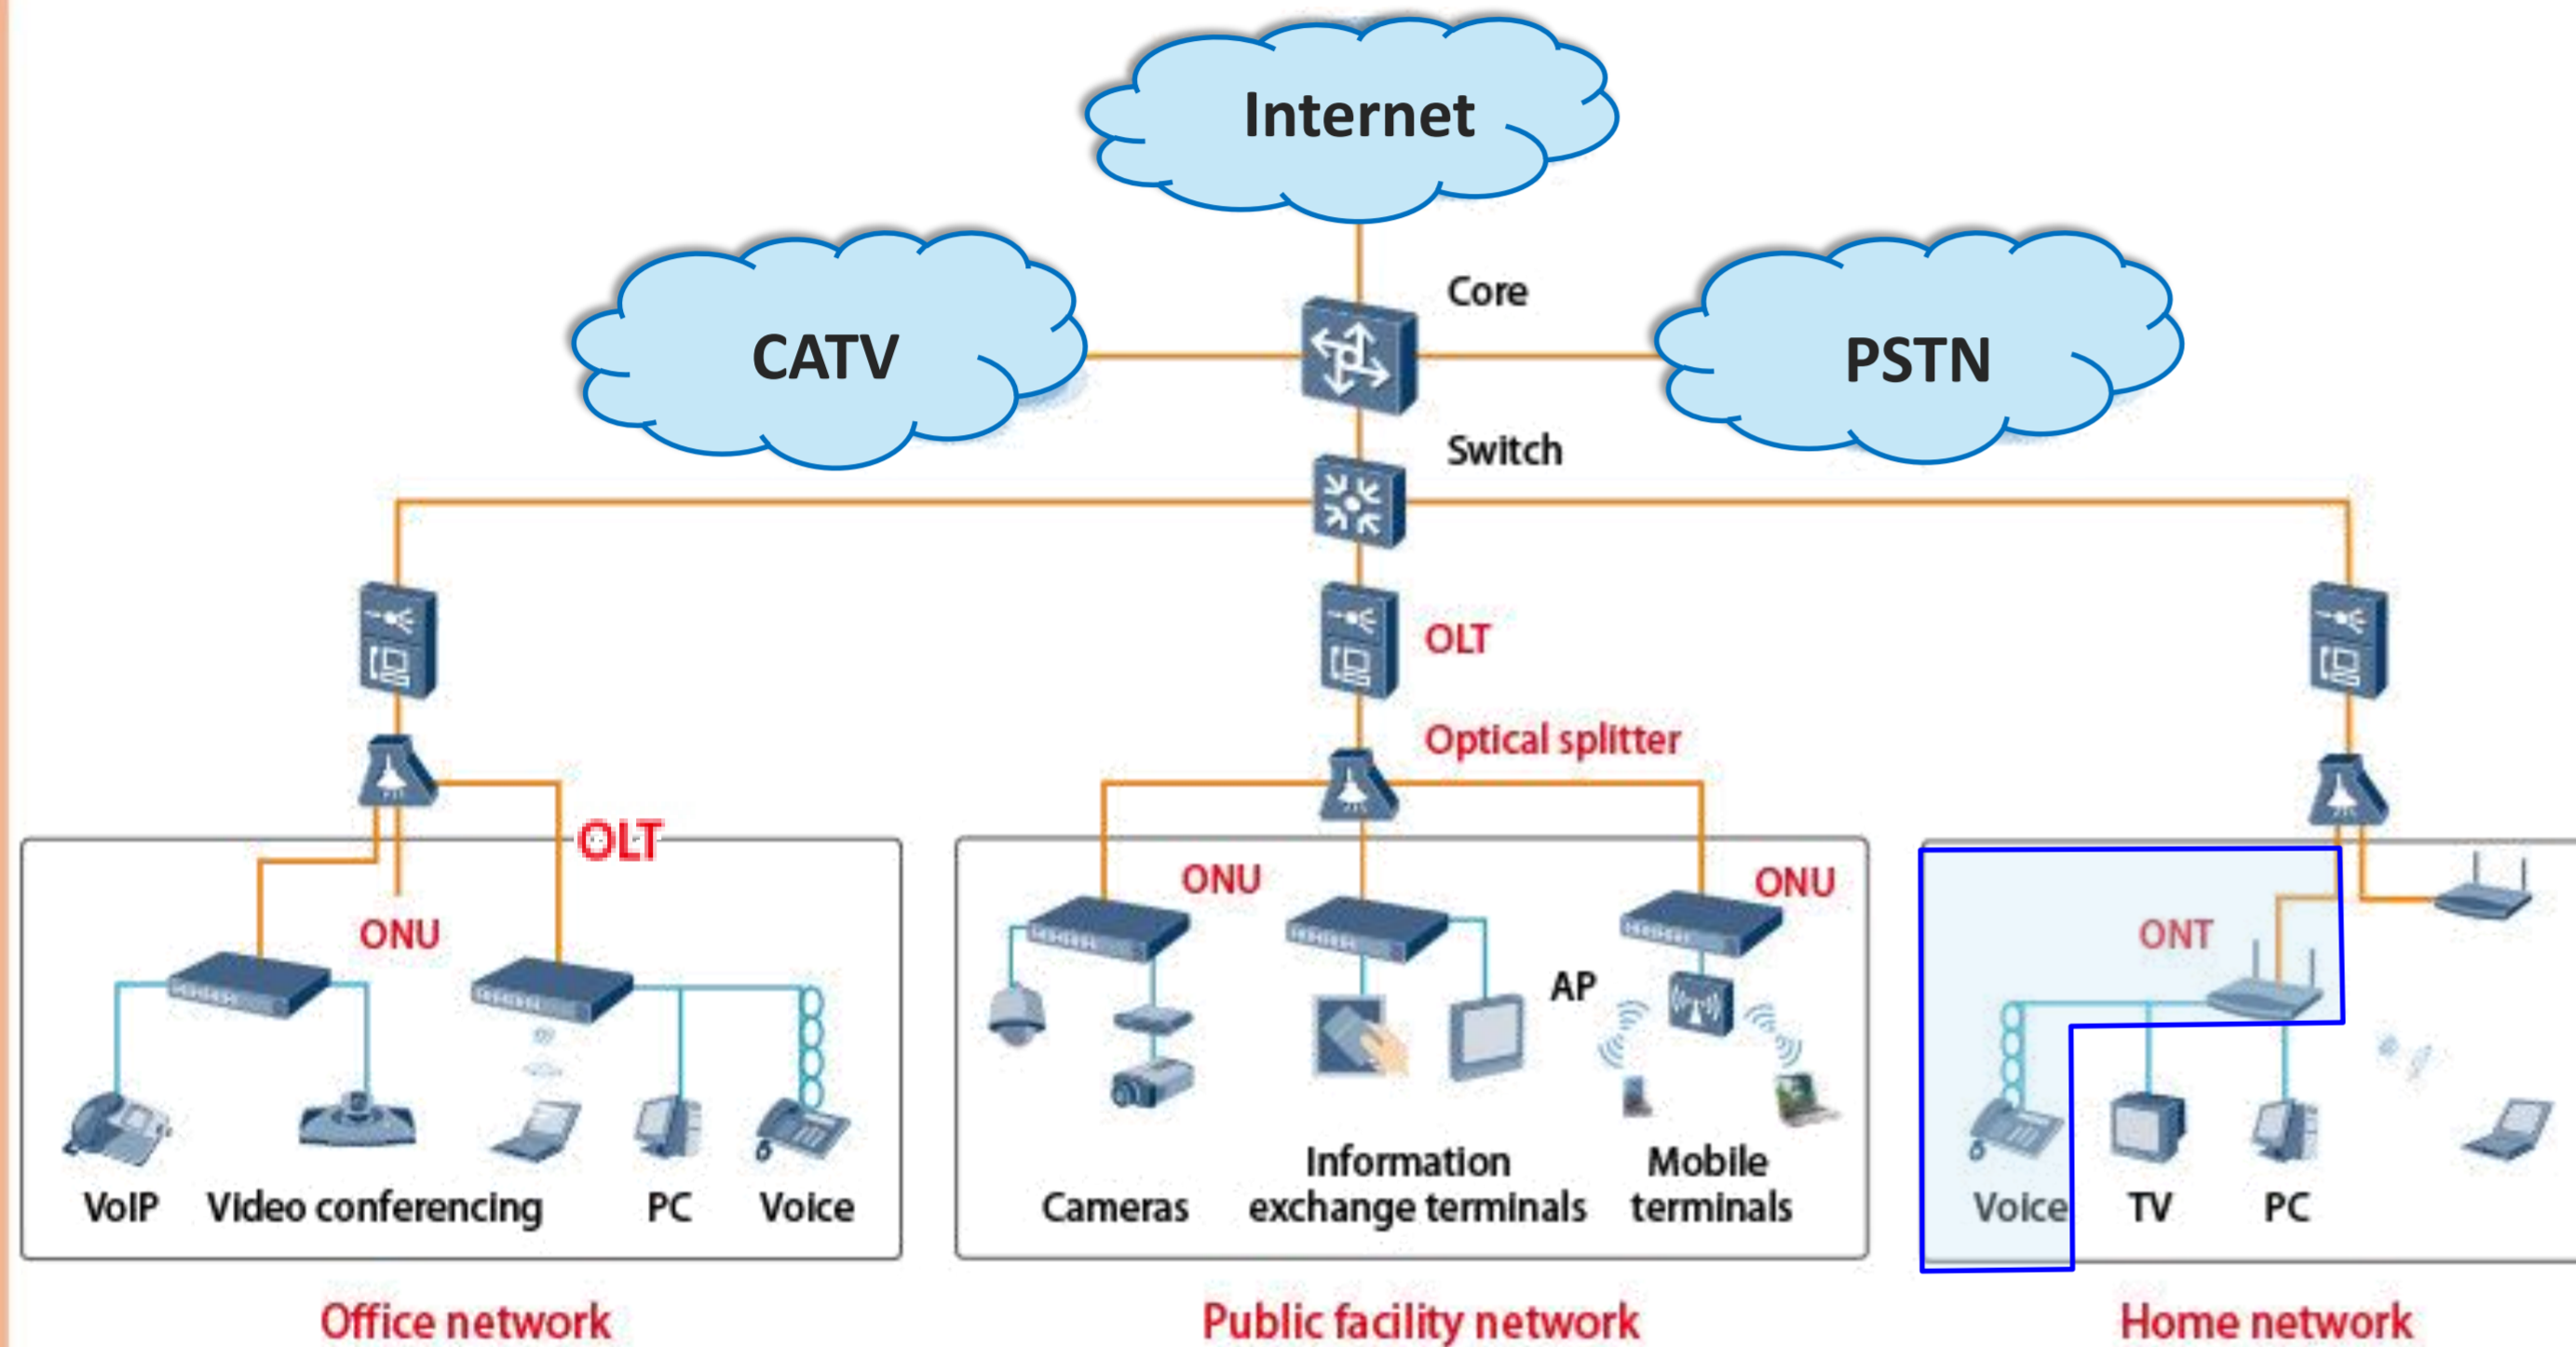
Internet

CATV

Core

PSTN

Switch

OLT

Optical splitter

OLT

ONU

ONU

ONU

AP

ONT

VoIP Video conferencing PC Voice

Cameras

Information exchange terminals

Mobile terminals

Voice TV PC

Office network

Public facility network

Home network